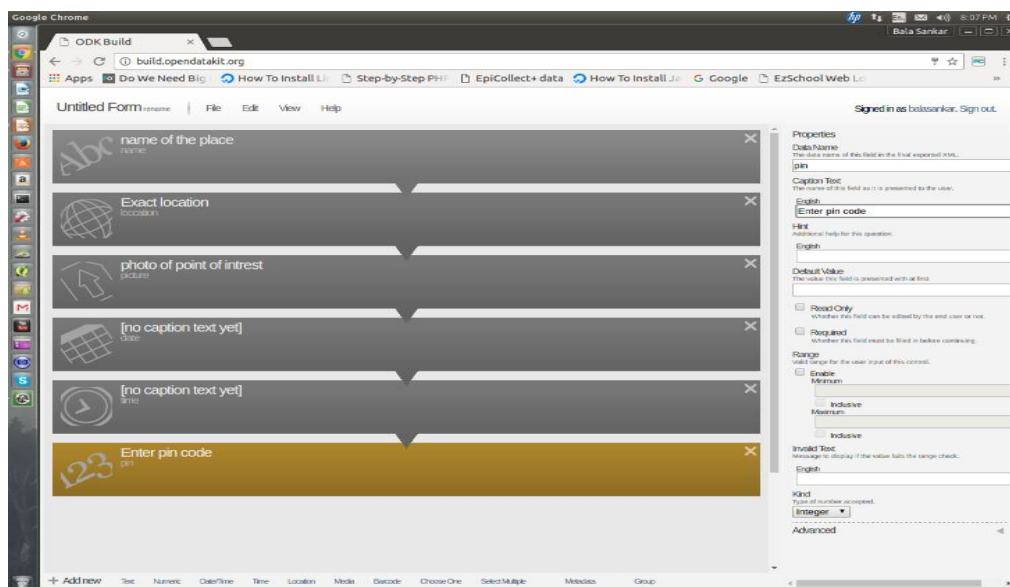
Google Chrome

8:07 PM

Bala Sankar

ODK Build

build.opendatakit.org

Apps Do We Need Big How To Install Li Step-by-Step PH EpiCollect+ data How To Install Ja Google EzSchool Web L

Untitled Form rename | File Edit View Help

Signed in as balasankar. Sign out.

name of the place
name

Exact location
location

photo of point of intrest
picture

[no caption text yet]
date

[no caption text yet]
time

Enter pin code
pin

Properties
Data Name
The data name of this field in the final exported XML.
pin
Caption Text
The name of this field as it is presented to the user.
English
Enter pin code
Hint
Additional help for this question.
English
Default Value
The value this field is presented with at first.
Read Only
Whether this field can be edited by the end user or not.
Required
Whether this field must be filled in before continuing.
Range
Valid range for the user input of this control.
Enable
Minimum
Inclusive
Maximum
Inclusive
Invalid Text
Message to display if the value fails the range check.
English
Kind
Type of number accepted.
Integer
Advanced

+ Add new Text Numeric Date/Time Time Location Media Barcode Choose One Select Multiple Metadata Group